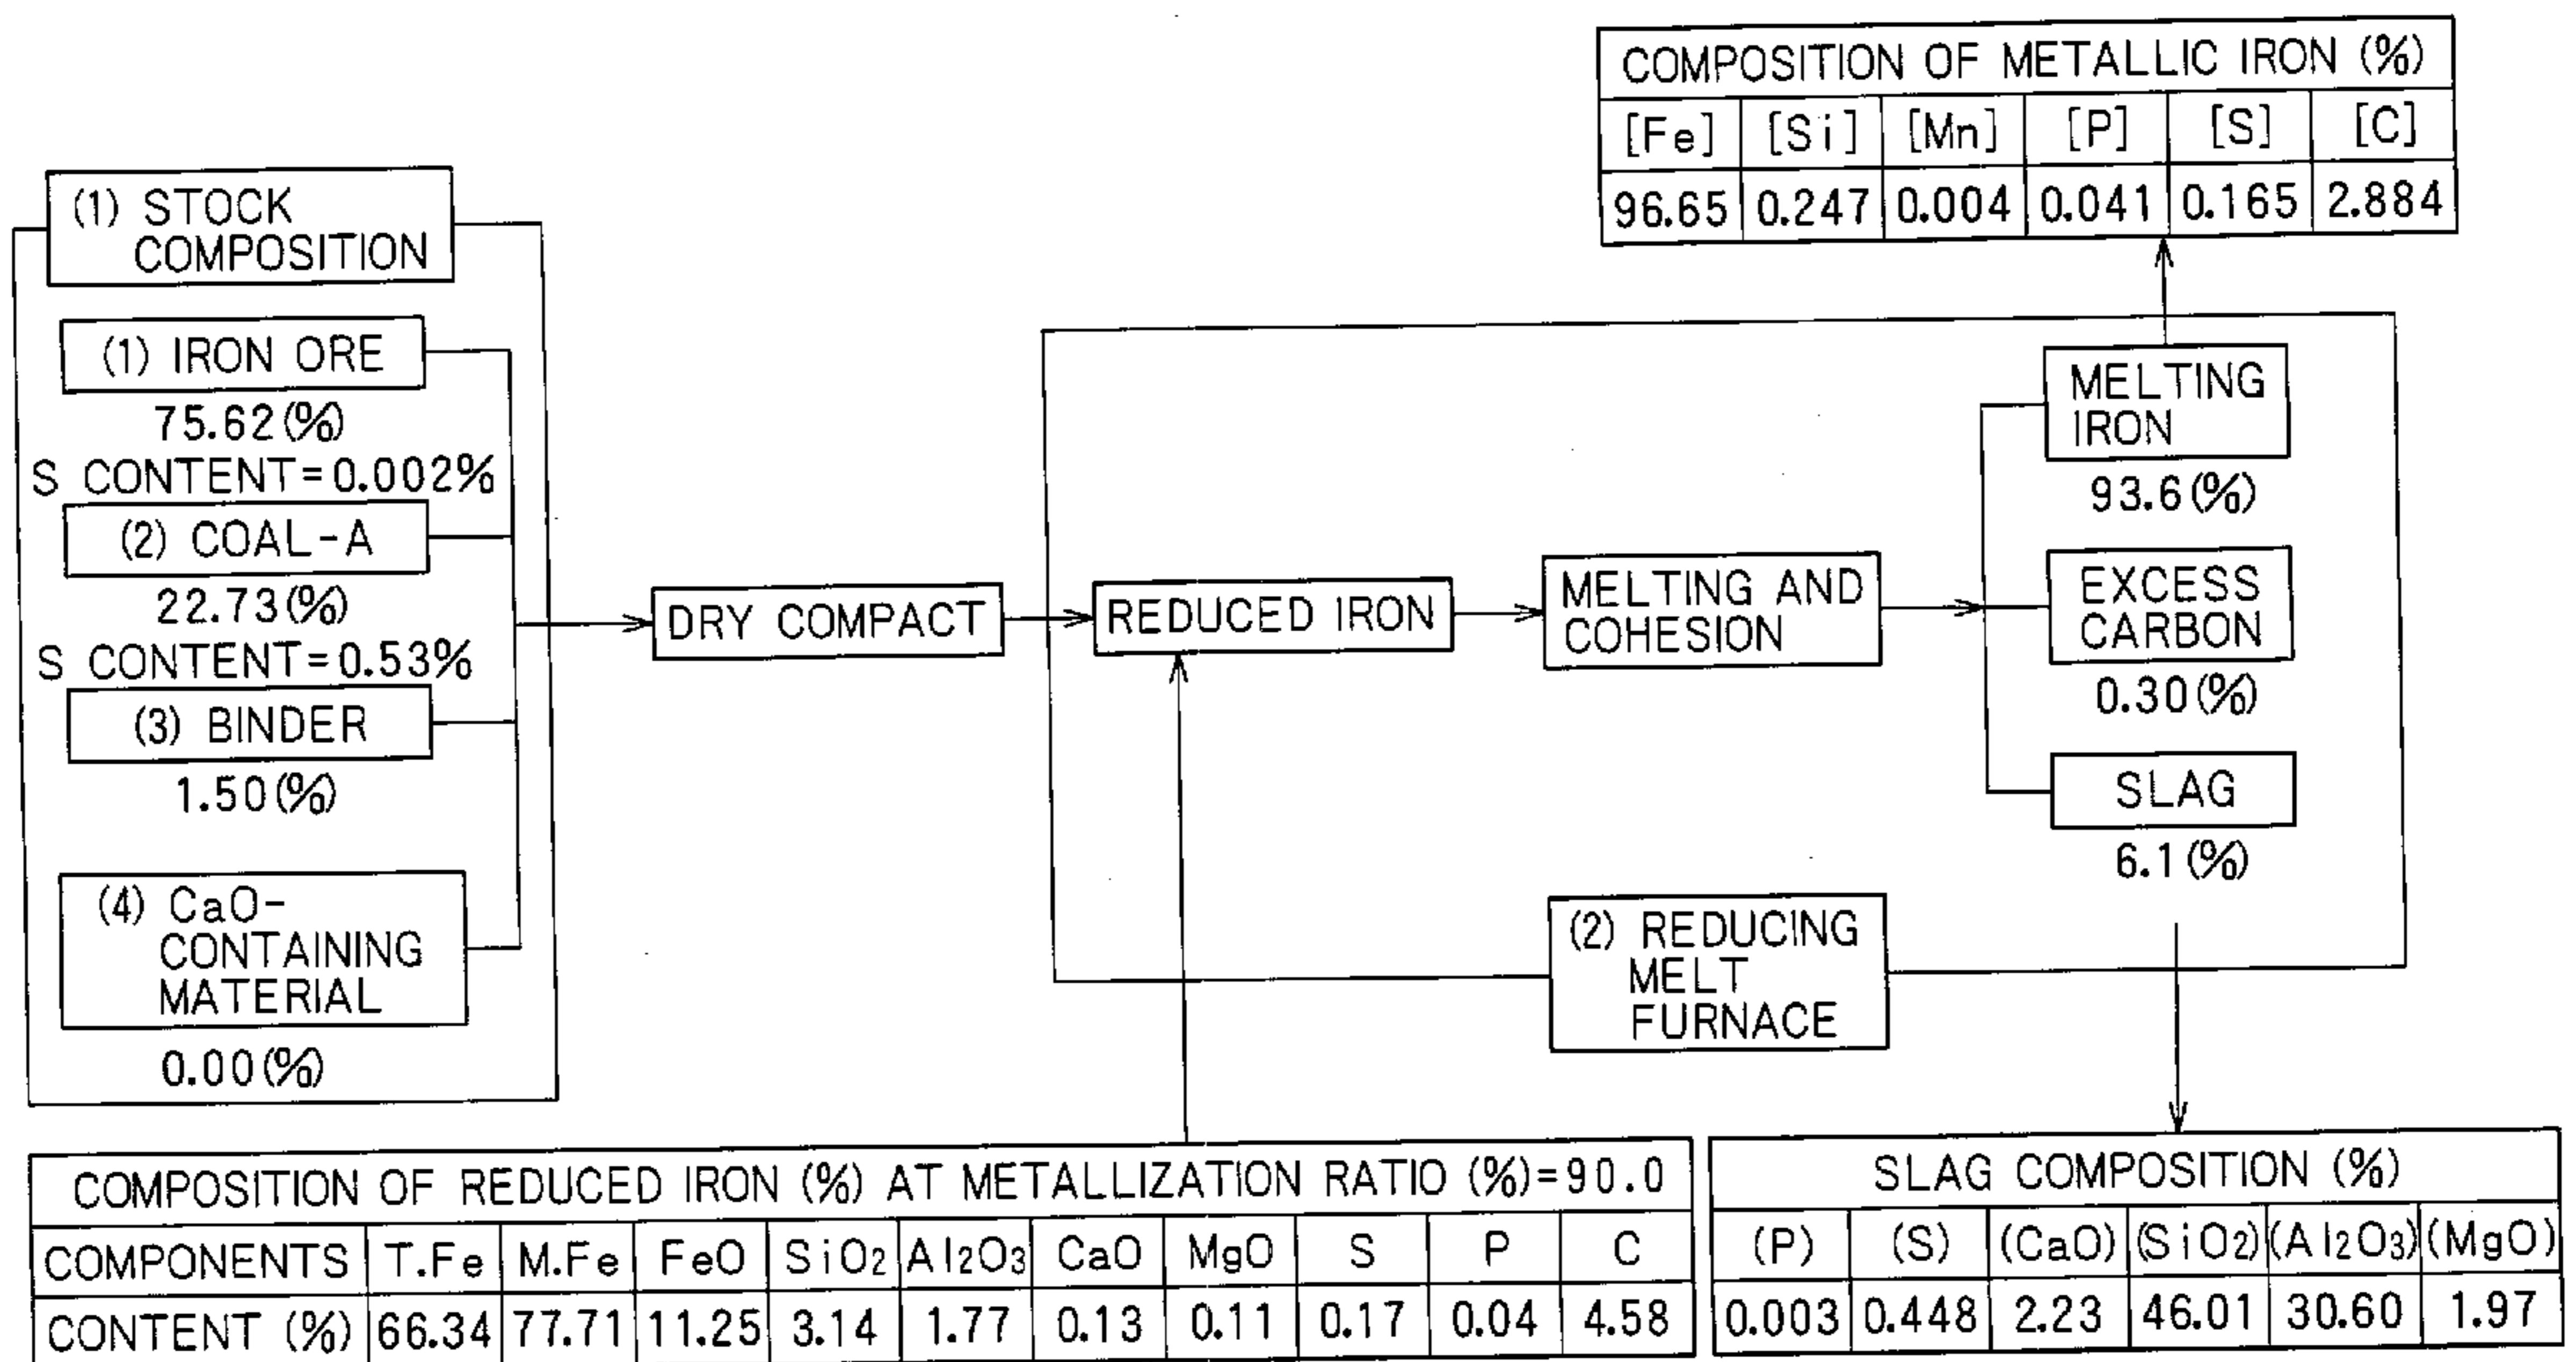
COMPOSITION OF METALLIC IRON (%)

| [Fe] | [Si] | [Mn] | [P] | [S] | [C] |
|---|---|---|---|---|---|
| 96.65 | 0.247 | 0.004 | 0.041 | 0.165 | 2.884 |

(1) STOCK COMPOSITION

(1) IRON ORE
75.62 (%)
S CONTENT = 0.002%

(2) COAL-A
22.73 (%)
S CONTENT = 0.53%

(3) BINDER
1.50 (%)

(4) CaO-CONTAINING MATERIAL
0.00 (%)

DRY COMPACT

REDUCED IRON

MELTING AND COHESION

MELTING IRON
93.6 (%)

EXCESS CARBON
0.30 (%)

SLAG
6.1 (%)

(2) REDUCING MELT FURNACE

COMPOSITION OF REDUCED IRON (%) AT METALLIZATION RATIO (%) = 90.0

| COMPONENTS | T.Fe | M.Fe | FeO | $SiO_2$ | $Al_2O_3$ | CaO | MgO | S | P | C |
|---|---|---|---|---|---|---|---|---|---|---|
| CONTENT (%) | 66.34 | 77.71 | 11.25 | 3.14 | 1.77 | 0.13 | 0.11 | 0.17 | 0.04 | 4.58 |

SLAG COMPOSITION (%)

| (P) | (S) | (CaO) | ($SiO_2$) | ($Al_2O_3$) | (MgO) |
|---|---|---|---|---|---|
| 0.003 | 0.448 | 2.23 | 46.01 | 30.60 | 1.97 |